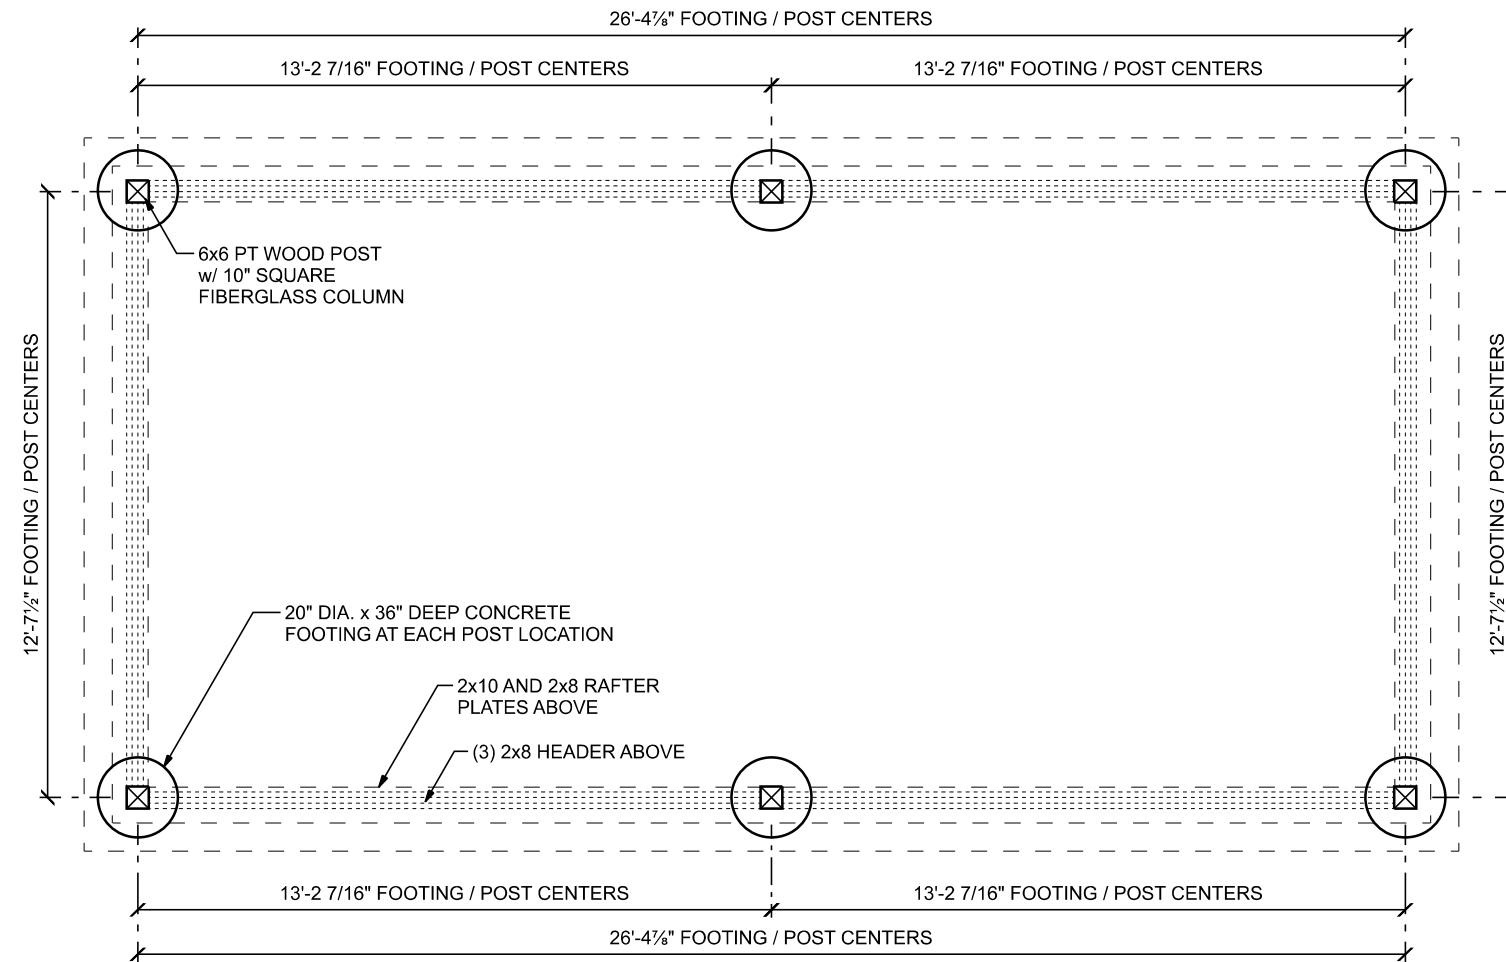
26'-4⅞" FOOTING / POST CENTERS

13'-2 7/16" FOOTING / POST CENTERS

13'-2 7/16" FOOTING / POST CENTERS

6x6 PT WOOD POST w/ 10" SQUARE FIBERGLASS COLUMN

12'-7½" FOOTING / POST CENTERS

12'-7½" FOOTING / POST CENTERS

20" DIA. x 36" DEEP CONCRETE FOOTING AT EACH POST LOCATION

2x10 AND 2x8 RAFTER PLATES ABOVE

(3) 2x8 HEADER ABOVE

13'-2 7/16" FOOTING / POST CENTERS

13'-2 7/16" FOOTING / POST CENTERS

26'-4⅞" FOOTING / POST CENTERS